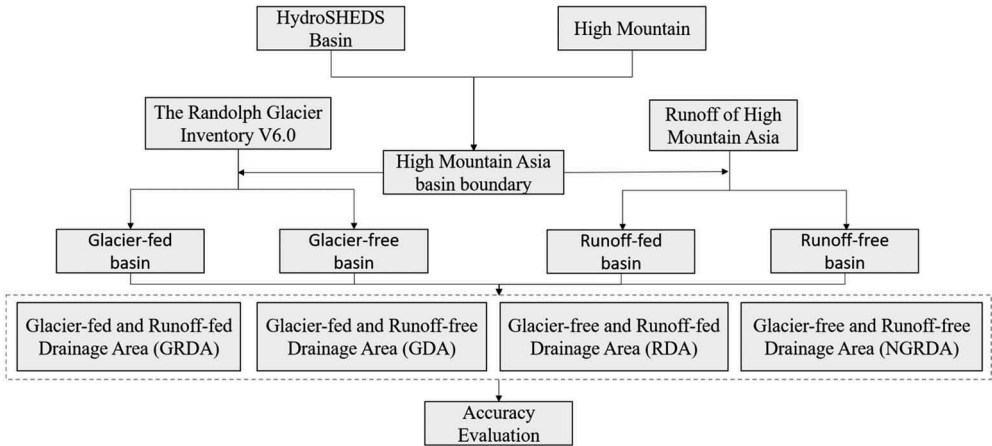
HydroSHEDS Basin

High Mountain

The Randolph Glacier Inventory V6.0

Runoff of High Mountain Asia

High Mountain Asia basin boundary

Glacier-fed basin

Glacier-free basin

Runoff-fed basin

Runoff-free basin

Glacier-fed and Runoff-fed Drainage Area (GRDA)

Glacier-fed and Runoff-free Drainage Area (GDA)

Glacier-free and Runoff-fed Drainage Area (RDA)

Glacier-free and Runoff-free Drainage Area (NGRDA)

Accuracy Evaluation